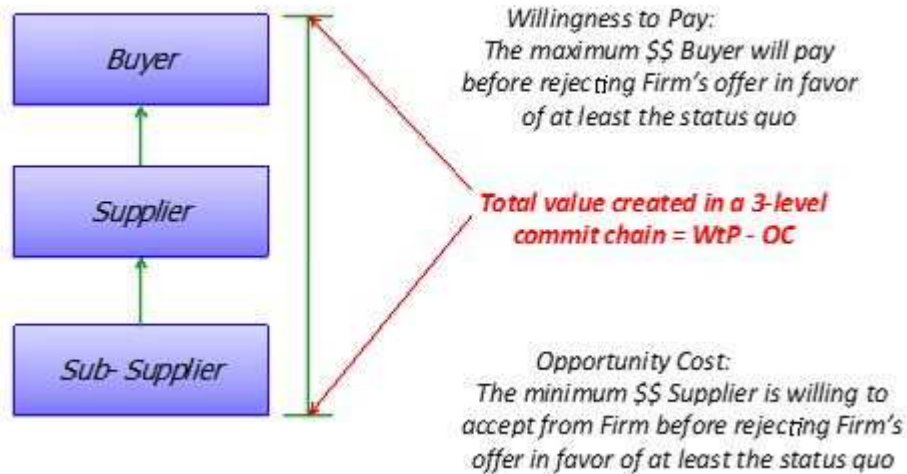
Buyer

Supplier

Sub- Supplier

Willingness to Pay:
The maximum $$ Buyer will pay before rejecting Firm's offer in favor of at least the status quo

Total value created in a 3-level commit chain = WtP - OC

Opportunity Cost:
The minimum $$ Supplier is willing to accept from Firm before rejecting Firm's offer in favor of at least the status quo